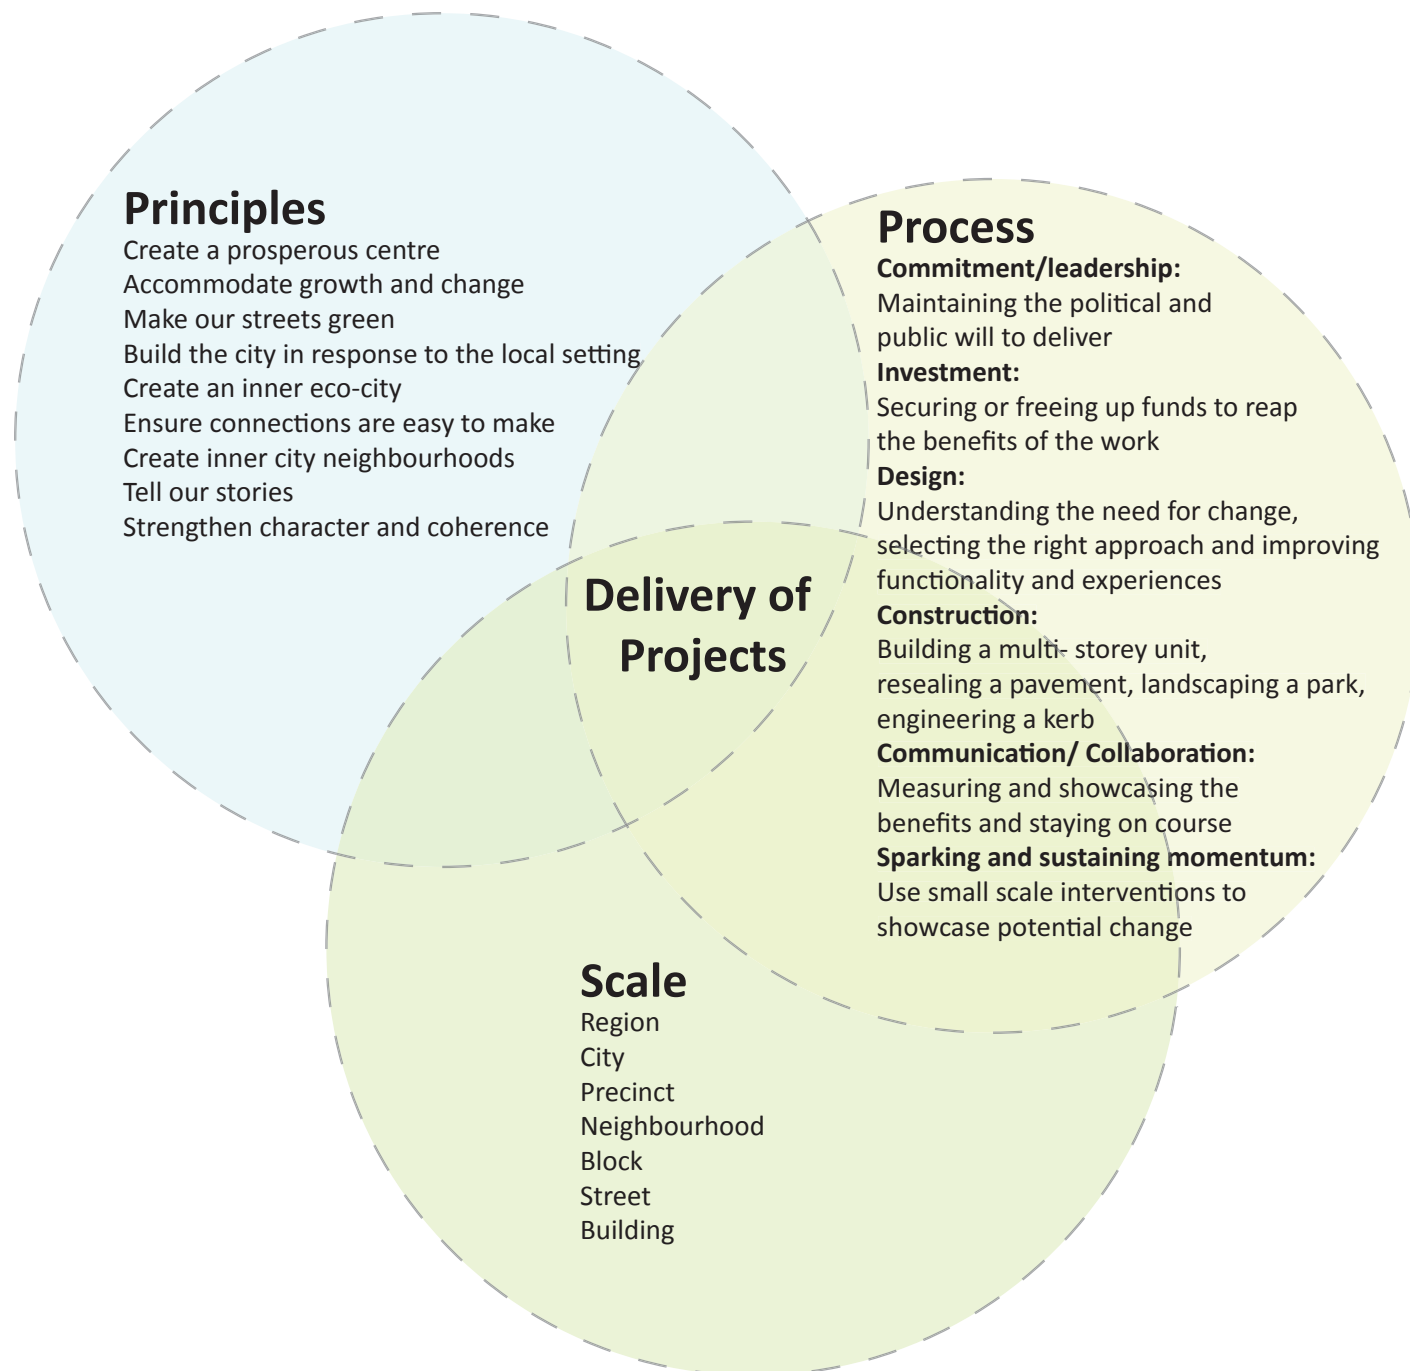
Principles
Create a prosperous centre
Accommodate growth and change
Make our streets green
Build the city in response to the local setting
Create an inner eco-city
Ensure connections are easy to make
Create inner city neighbourhoods
Tell our stories
Strengthen character and coherence

Process
**Commitment/leadership:**
Maintaining the political and public will to deliver
**Investment:**
Securing or freeing up funds to reap the benefits of the work
**Design:**
Understanding the need for change, selecting the right approach and improving functionality and experiences
**Construction:**
Building a multi- storey unit, resealing a pavement, landscaping a park, engineering a kerb
**Communication/ Collaboration:**
Measuring and showcasing the benefits and staying on course
**Sparking and sustaining momentum:**
Use small scale interventions to showcase potential change

Delivery of Projects

Scale
Region
City
Precinct
Neighbourhood
Block
Street
Building